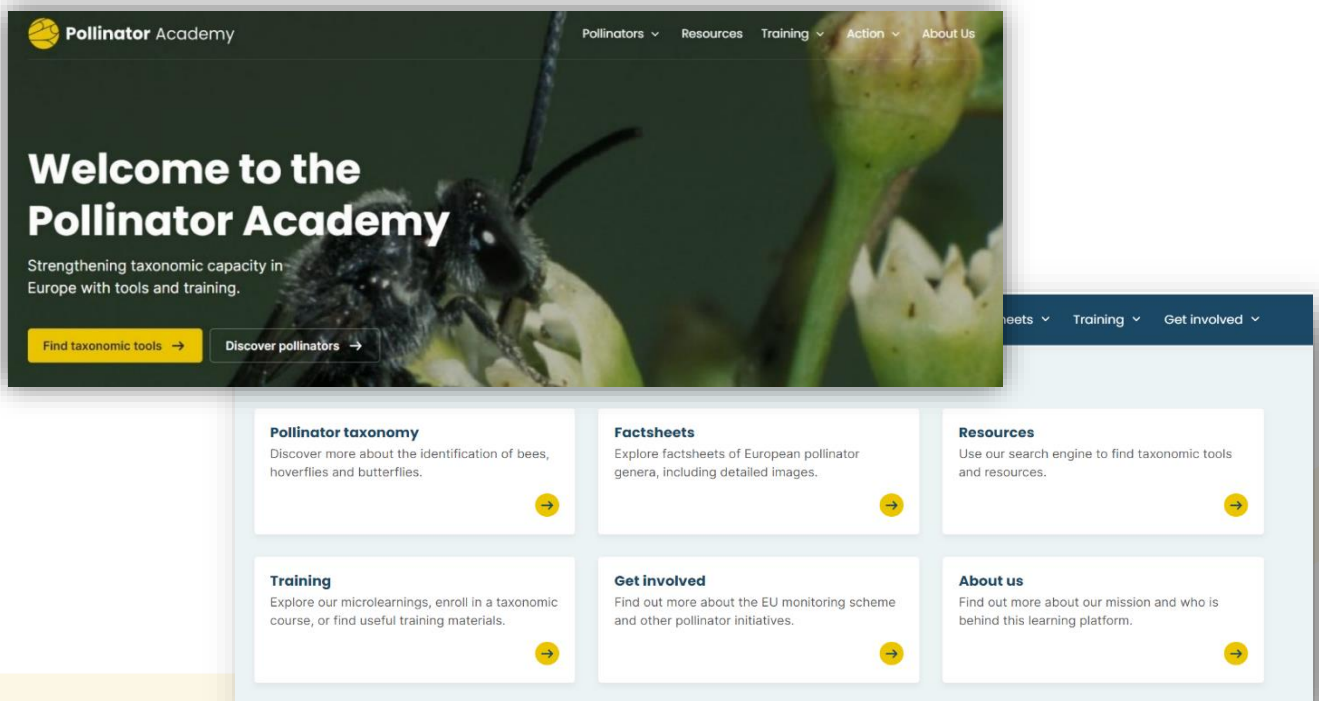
Pollinator Academy

Pollinators ⌄ Resources Training ⌄ Action ⌄ About Us

Welcome to the Pollinator Academy

Strengthening taxonomic capacity in Europe with tools and training.

Find taxonomic tools → Discover pollinators →

heets ⌄ Training ⌄ Get involved ⌄

Pollinator taxonomy
Discover more about the identification of bees, hoverflies and butterflies.

Factsheets
Explore factsheets of European pollinator genera, including detailed images.

Resources
Use our search engine to find taxonomic tools and resources.

Training
Explore our microlearnings, enroll in a taxonomic course, or find useful training materials.

Get involved
Find out more about the EU monitoring scheme and other pollinator initiatives.

About us
Find out more about our mission and who is behind this learning platform.